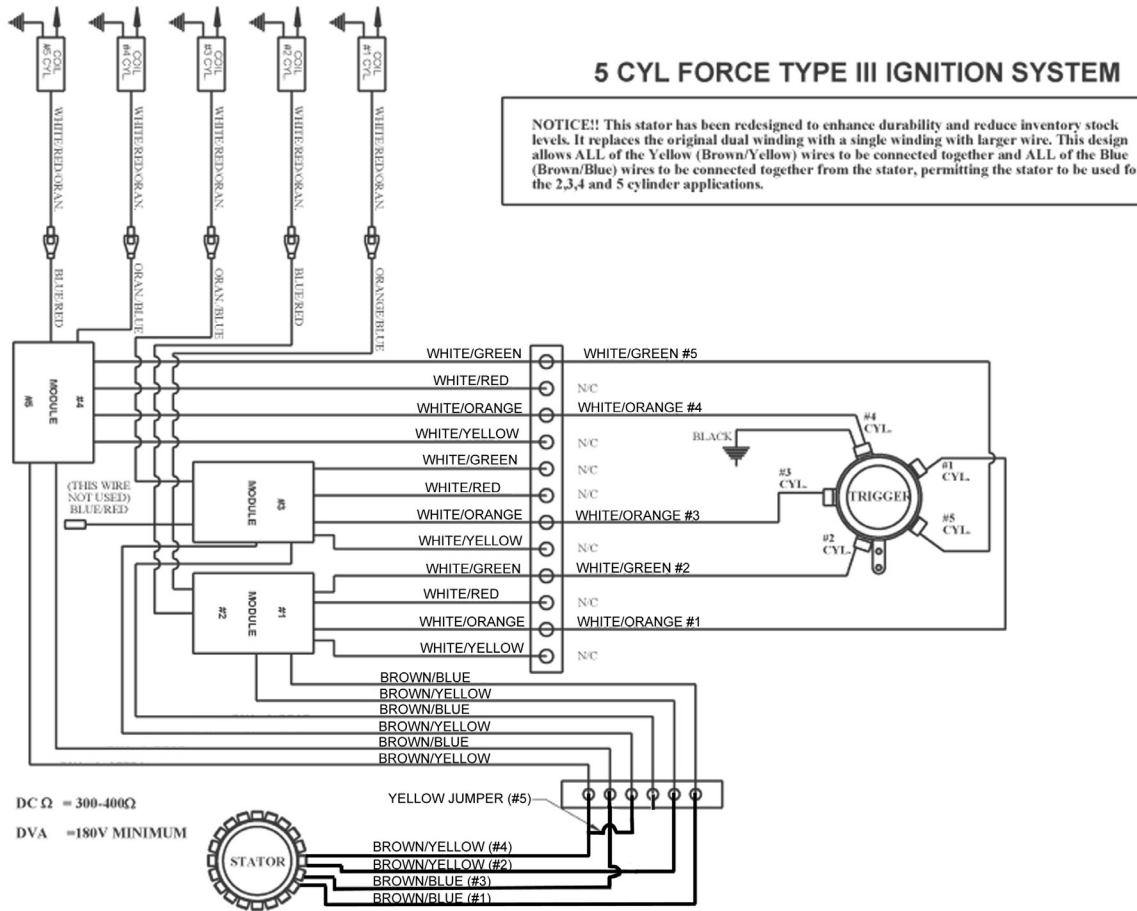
COIL #5 CYL

COIL #4 CYL

COIL #3 CYL

COIL #2 CYL

COIL #1 CYL

WHITE/RED/ORAN.

WHITE/RED/ORAN.

WHITE/RED/ORAN.

WHITE/RED/ORAN.

WHITE/RED/ORAN.

BLUE/RED

ORAN./BLUE

ORAN./BLUE

BLUE/RED

ORANGE/BLUE

5 CYL FORCE TYPE III IGNITION SYSTEM

NOTICE!! This stator has been redesigned to enhance durability and reduce inventory stock levels. It replaces the original dual winding with a single winding with larger wire. This design allows ALL of the Yellow (Brown/Yellow) wires to be connected together and ALL of the Blue (Brown/Blue) wires to be connected together from the stator, permitting the stator to be used fo the 2,3,4 and 5 cylinder applications.

#4 MODULE #5

WHITE/GREEN

WHITE/GREEN #5

WHITE/RED

N/C

WHITE/ORANGE

WHITE/ORANGE #4

WHITE/YELLOW

N/C

BLACK

#4 CYL.

WHITE/GREEN

N/C

(THIS WIRE NOT USED) BLUE/RED

MODULE #3

WHITE/RED

N/C

#3 CYL.

TRIGGER

#1 CYL.

WHITE/ORANGE

WHITE/ORANGE #3

#5 CYL.

WHITE/YELLOW

N/C

#2 CYL.

WHITE/GREEN

WHITE/GREEN #2

#1 MODULE #2

WHITE/RED

N/C

WHITE/ORANGE

WHITE/ORANGE #1

WHITE/YELLOW

N/C

BROWN/BLUE

BROWN/YELLOW

BROWN/BLUE

BROWN/YELLOW

BROWN/BLUE

BROWN/YELLOW

DC Ω = 300-400Ω

DVA =180V MINIMUM

YELLOW JUMPER (#5)

STATOR

BROWN/YELLOW (#4)

BROWN/YELLOW (#2)

BROWN/BLUE (#3)

BROWN/BLUE (#1)